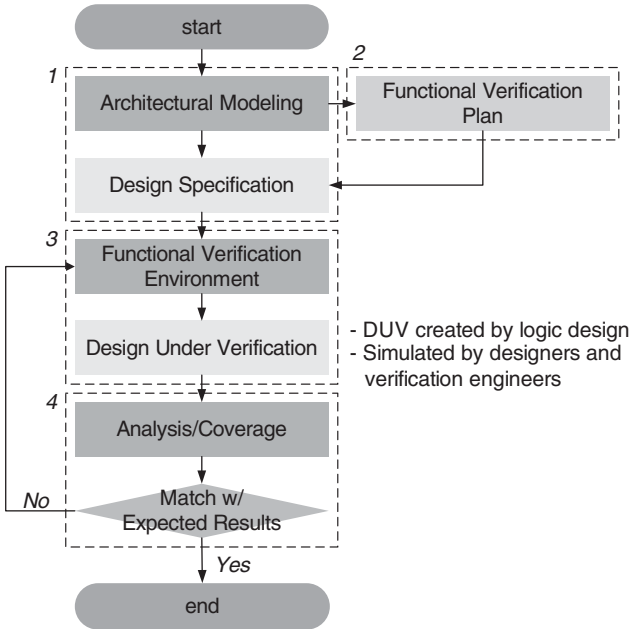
start

1

Architectural Modeling

2

Functional Verification Plan

Design Specification

3

Functional Verification Environment

Design Under Verification

- DUV created by logic design
- Simulated by designers and verification engineers

4

Analysis/Coverage

No

Match w/ Expected Results

Yes

end